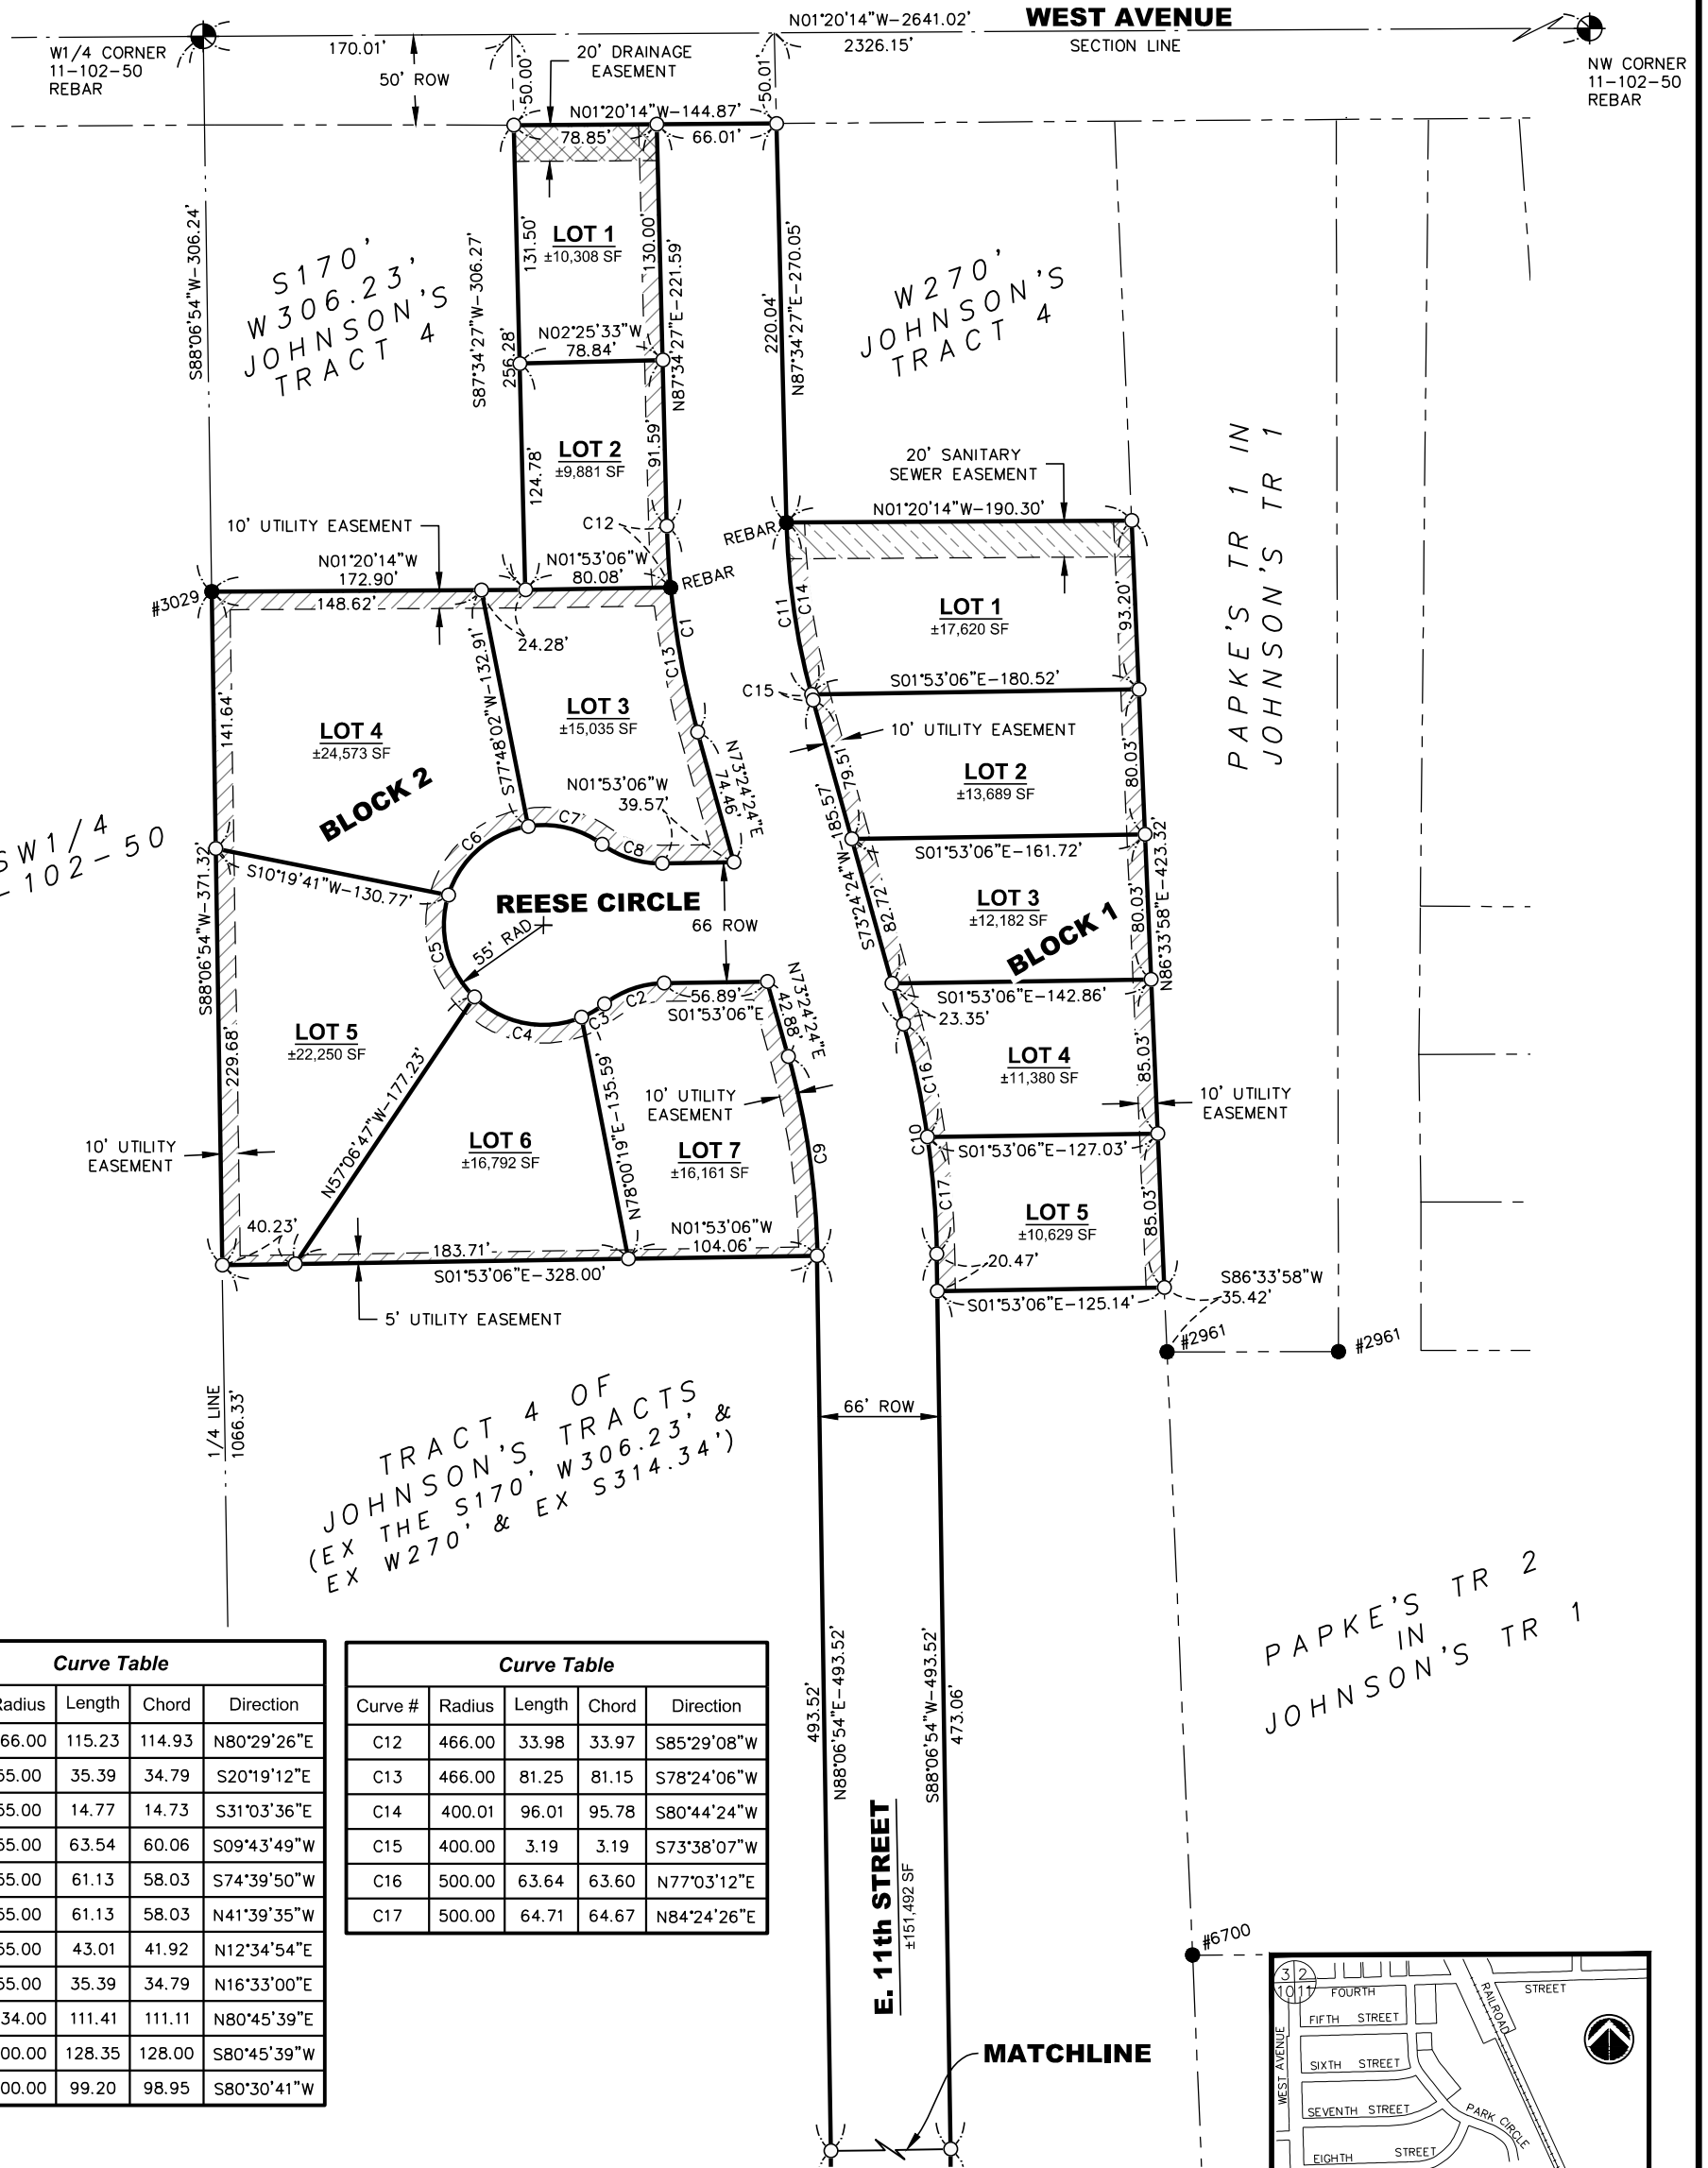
N01°20'14"W–2641.02'
WEST AVENUE
2326.15'
SECTION LINE
W1/4 CORNER 11–102–50 REBAR
170.01'
50' ROW
20' DRAINAGE EASEMENT
50.00'
50.01'
NW CORNER 11–102–50 REBAR
N01°20'14"W–144.87'
78.85'
66.01'
LOT 1
±10,308 SF
131.50'
130.00'
S170' W306.23' JOHNSON'S TRACT 4
S88°06'54"W–306.24'
S87°34'27"W–306.27'
N87°34'27"E–221.59'
220.04'
N87°34'27"E–270.05'
W270' JOHNSON'S TRACT 4
N02°25'33"W
78.84'
256.28'
LOT 2
±9,881 SF
124.78'
91.59'
20' SANITARY SEWER EASEMENT
N01°20'14"W–190.30'
PAPKE'S TR 1 IN JOHNSON'S TR 1
10' UTILITY EASEMENT
C12
REBAR
N01°53'06"W
80.08'
REBAR
N01°20'14"W
172.90'
#3029
148.62'
24.28'
C1
C11
C14
LOT 1
±17,620 SF
93.20'
C13
S77°48'02"W–132.91'
LOT 3
±15,035 SF
C15
S01°53'06"E–180.52'
LOT 4
±24,573 SF
141.64'
10' UTILITY EASEMENT
N73°24'24"E
74.46'
79.51'
LOT 2
±13,689 SF
80.03'
BLOCK 2
N01°53'06"W
39.57'
S73°24'24"W–185.57'
SW1/4 11–102–50
C6
C7
C8
S01°53'06"E–161.72'
N86°33'58"E–423.32'
S10°19'41"W–130.77'
REESE CIRCLE
LOT 3
±12,182 SF
80.03'
66 ROW
82.72'
BLOCK 1
S88°06'54"W–371.32'
C5
55' RAD
N73°24'24"E
42.88'
C2
56.89'
S01°53'06"E
S01°53'06"E–142.86'
23.35'
C4
C3
LOT 5
±22,250 SF
LOT 4
±11,380 SF
85.03'
229.68'
N57°06'47"W–177.23'
N78°00'19"E–135.59'
10' UTILITY EASEMENT
C16
10' UTILITY EASEMENT
10' UTILITY EASEMENT
LOT 6
±16,792 SF
LOT 7
±16,161 SF
C9
C10
S01°53'06"E–127.03'
C17
LOT 5
±10,629 SF
85.03'
40.23'
N01°53'06"W
104.06'
183.71'
20.47'
S01°53'06"E–328.00'
S86°33'58"W
35.42'
S01°53'06"E–125.14'
5' UTILITY EASEMENT
#2961
#2961
1/4 LINE
1066.33'
66' ROW
TRACT 4 OF JOHNSON'S TRACTS (EX THE S170' W306.23' & EX W270' & EX S314.34')
PAPKE'S TR 2 IN JOHNSON'S TR 1

| Curve Table | | | | |
|---|---|---|---|---|
| Radius | Length | Chord | Direction |
| 66.00 | 115.23 | 114.93 | N80°29'26"E |
| 55.00 | 35.39 | 34.79 | S20°19'12"E |
| 55.00 | 14.77 | 14.73 | S31°03'36"E |
| 55.00 | 63.54 | 60.06 | S09°43'49"W |
| 55.00 | 61.13 | 58.03 | S74°39'50"W |
| 55.00 | 61.13 | 58.03 | N41°39'35"W |
| 55.00 | 43.01 | 41.92 | N12°34'54"E |
| 55.00 | 35.39 | 34.79 | N16°33'00"E |
| 34.00 | 111.41 | 111.11 | N80°45'39"E |
| 00.00 | 128.35 | 128.00 | S80°45'39"W |
| 00.00 | 99.20 | 98.95 | S80°30'41"W |

| Curve Table | | | | |
|---|---|---|---|---|
| Curve # | Radius | Length | Chord | Direction |
| C12 | 466.00 | 33.98 | 33.97 | S85°29'08"W |
| C13 | 466.00 | 81.25 | 81.15 | S78°24'06"W |
| C14 | 400.01 | 96.01 | 95.78 | S80°44'24"W |
| C15 | 400.00 | 3.19 | 3.19 | S73°38'07"W |
| C16 | 500.00 | 63.64 | 63.60 | N77°03'12"E |
| C17 | 500.00 | 64.71 | 64.67 | N84°24'26"E |

493.52'
N88°06'54"E–493.52'
S88°06'54"W–493.52'
473.06'
E. 11th STREET
±151,492 SF
MATCHLINE
#6700
3 2
10 11
FOURTH
STREET
RAILROAD
FIFTH STREET
WEST AVENUE
SIXTH STREET
SEVENTH STREET
PARK CIRCLE
EIGHTH STREET